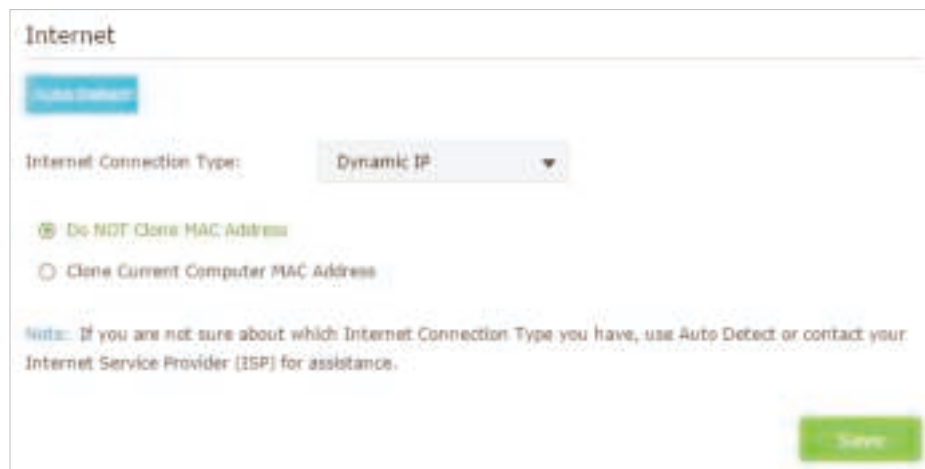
Internet

Auto Detect

Internet Connection Type: Dynamic IP

Do NOT Clone MAC Address

Clone Current Computer MAC Address

Note: If you are not sure about which Internet Connection Type you have, use Auto Detect or contact your Internet Service Provider (ISP) for assistance.

Save